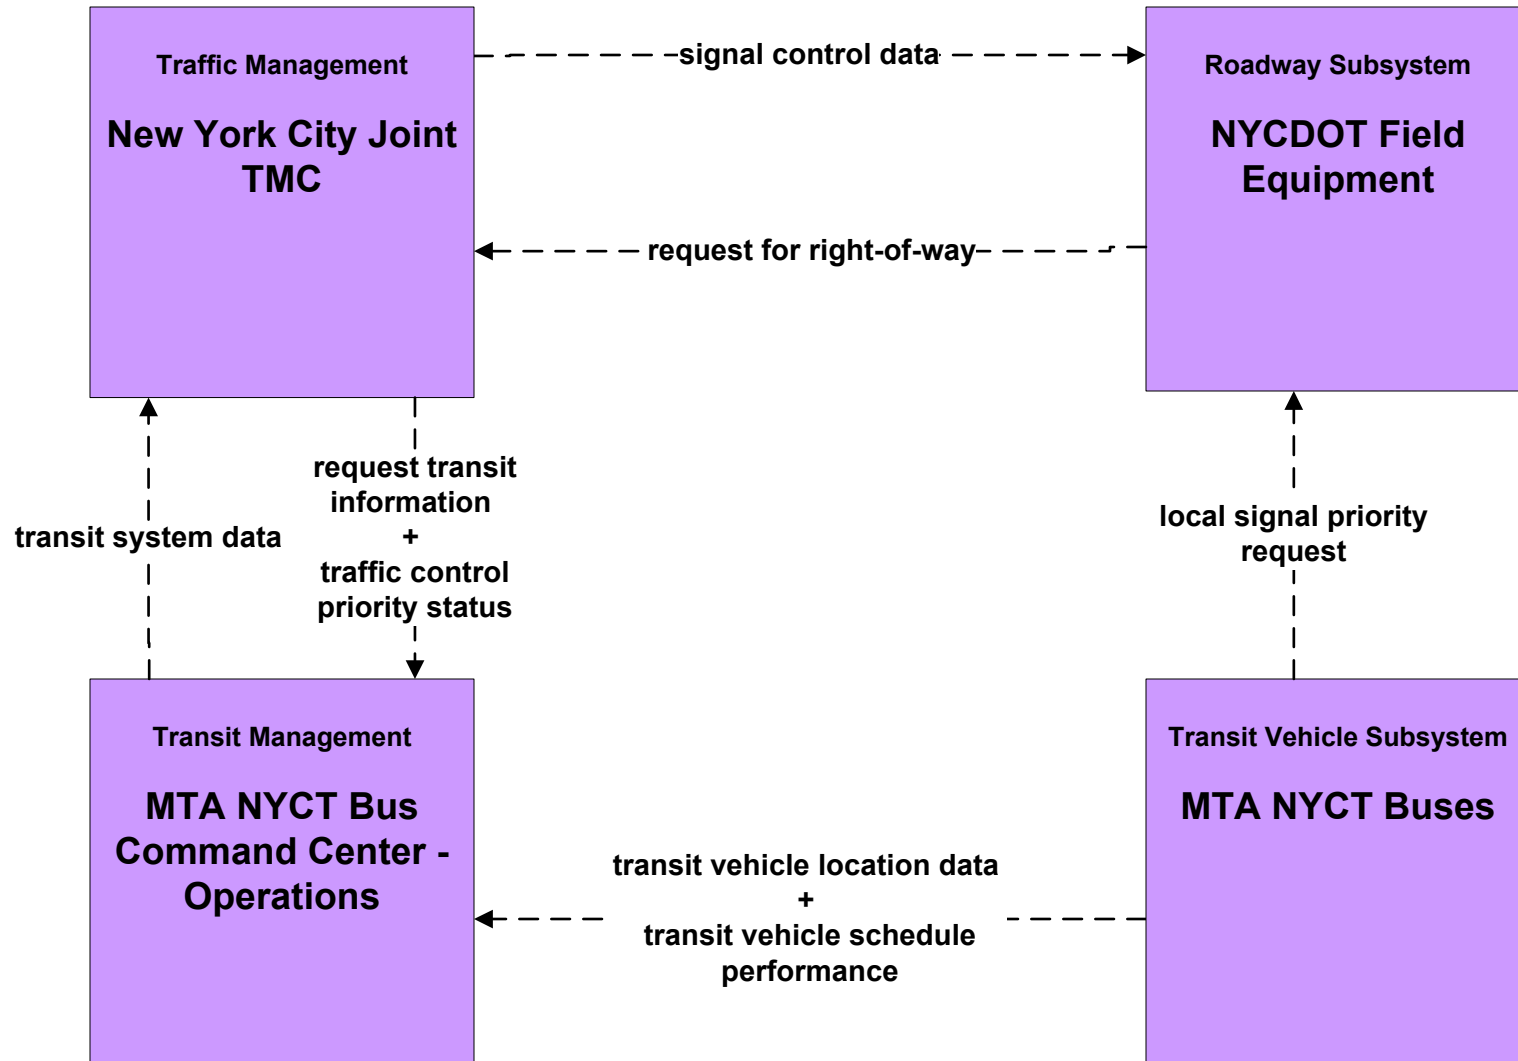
Traffic Management

New York City Joint TMC

signal control data

Roadway Subsystem

NYCDOT Field Equipment

request for right-of-way

transit system data

request transit information
+
traffic control priority status

local signal priority request

Transit Management

MTA NYCT Bus Command Center - Operations

Transit Vehicle Subsystem

MTA NYCT Buses

transit vehicle location data
+
transit vehicle schedule performance